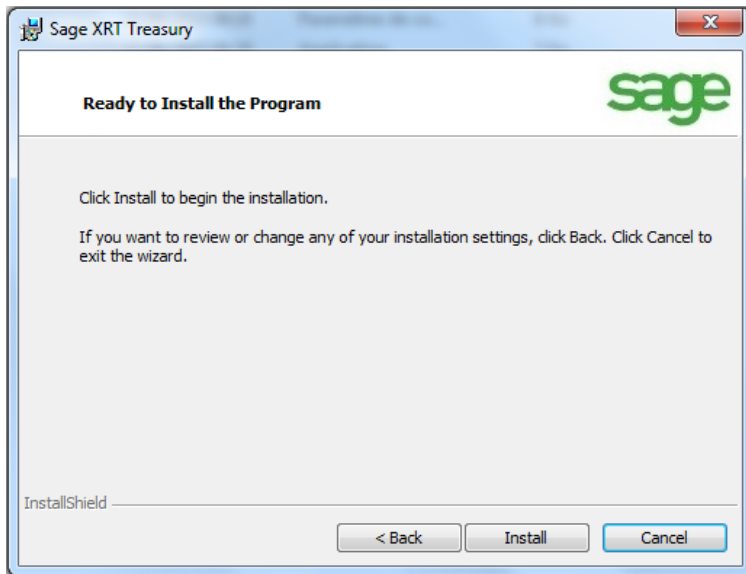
Sage XRT Treasury

Ready to Install the Program

sage

Click Install to begin the installation.

If you want to review or change any of your installation settings, click Back. Click Cancel to exit the wizard.

InstallShield

< Back

Install

Cancel